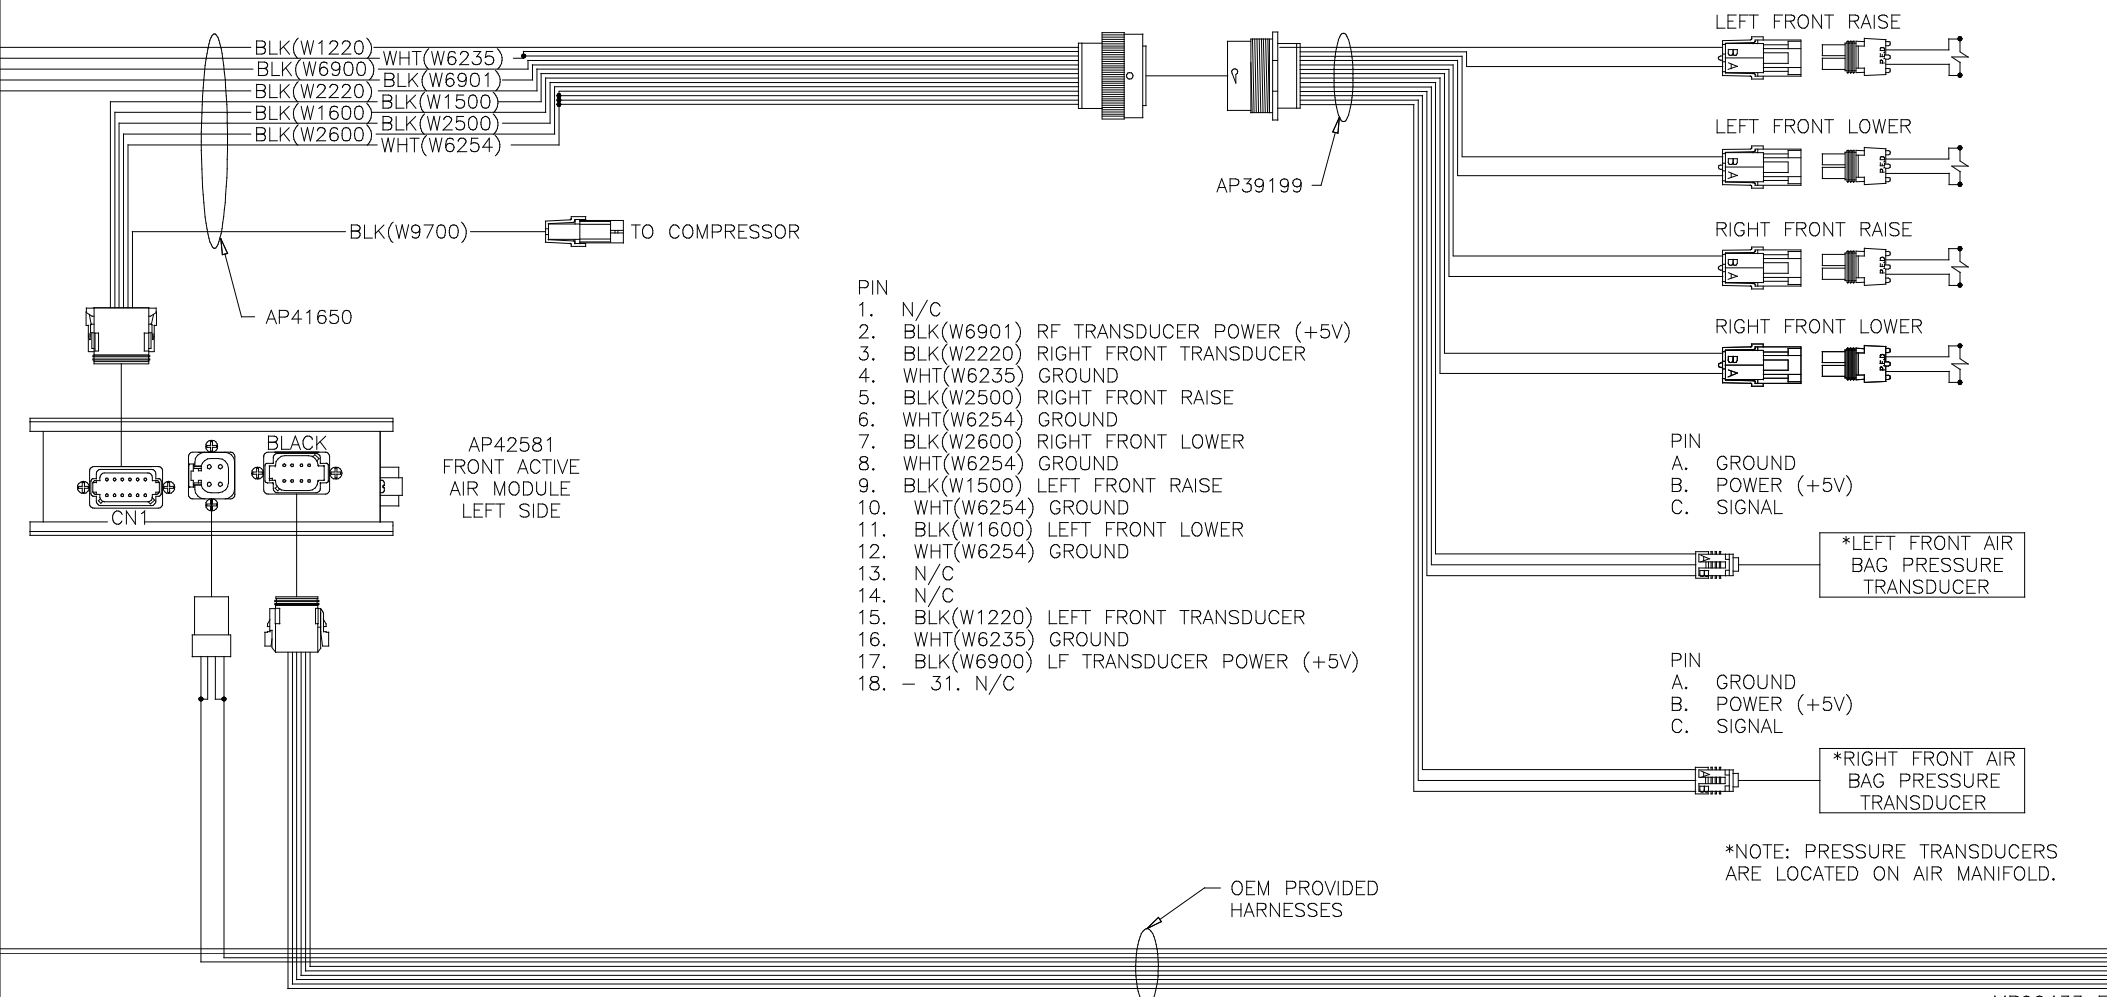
BLK(W1220)
WHT(W6235)
BLK(W6900)
BLK(W6901)
BLK(W2220)
BLK(W1500)
BLK(W1600)
BLK(W2500)
BLK(W2600)
WHT(W6254)

BLK(W9700)
TO COMPRESSOR

AP41650

AP39199

LEFT FRONT RAISE

LEFT FRONT LOWER

RIGHT FRONT RAISE

RIGHT FRONT LOWER

BLACK

CN1

AP42581
FRONT ACTIVE
AIR MODULE
LEFT SIDE

PIN
1. N/C
2. BLK(W6901) RF TRANSDUCER POWER (+5V)
3. BLK(W2220) RIGHT FRONT TRANSDUCER
4. WHT(W6235) GROUND
5. BLK(W2500) RIGHT FRONT RAISE
6. WHT(W6254) GROUND
7. BLK(W2600) RIGHT FRONT LOWER
8. WHT(W6254) GROUND
9. BLK(W1500) LEFT FRONT RAISE
10. WHT(W6254) GROUND
11. BLK(W1600) LEFT FRONT LOWER
12. WHT(W6254) GROUND
13. N/C
14. N/C
15. BLK(W1220) LEFT FRONT TRANSDUCER
16. WHT(W6235) GROUND
17. BLK(W6900) LF TRANSDUCER POWER (+5V)
18. – 31. N/C

PIN
A. GROUND
B. POWER (+5V)
C. SIGNAL

*LEFT FRONT AIR BAG PRESSURE TRANSDUCER

PIN
A. GROUND
B. POWER (+5V)
C. SIGNAL

*RIGHT FRONT AIR BAG PRESSURE TRANSDUCER

*NOTE: PRESSURE TRANSDUCERS ARE LOCATED ON AIR MANIFOLD.

OEM PROVIDED HARNESSES